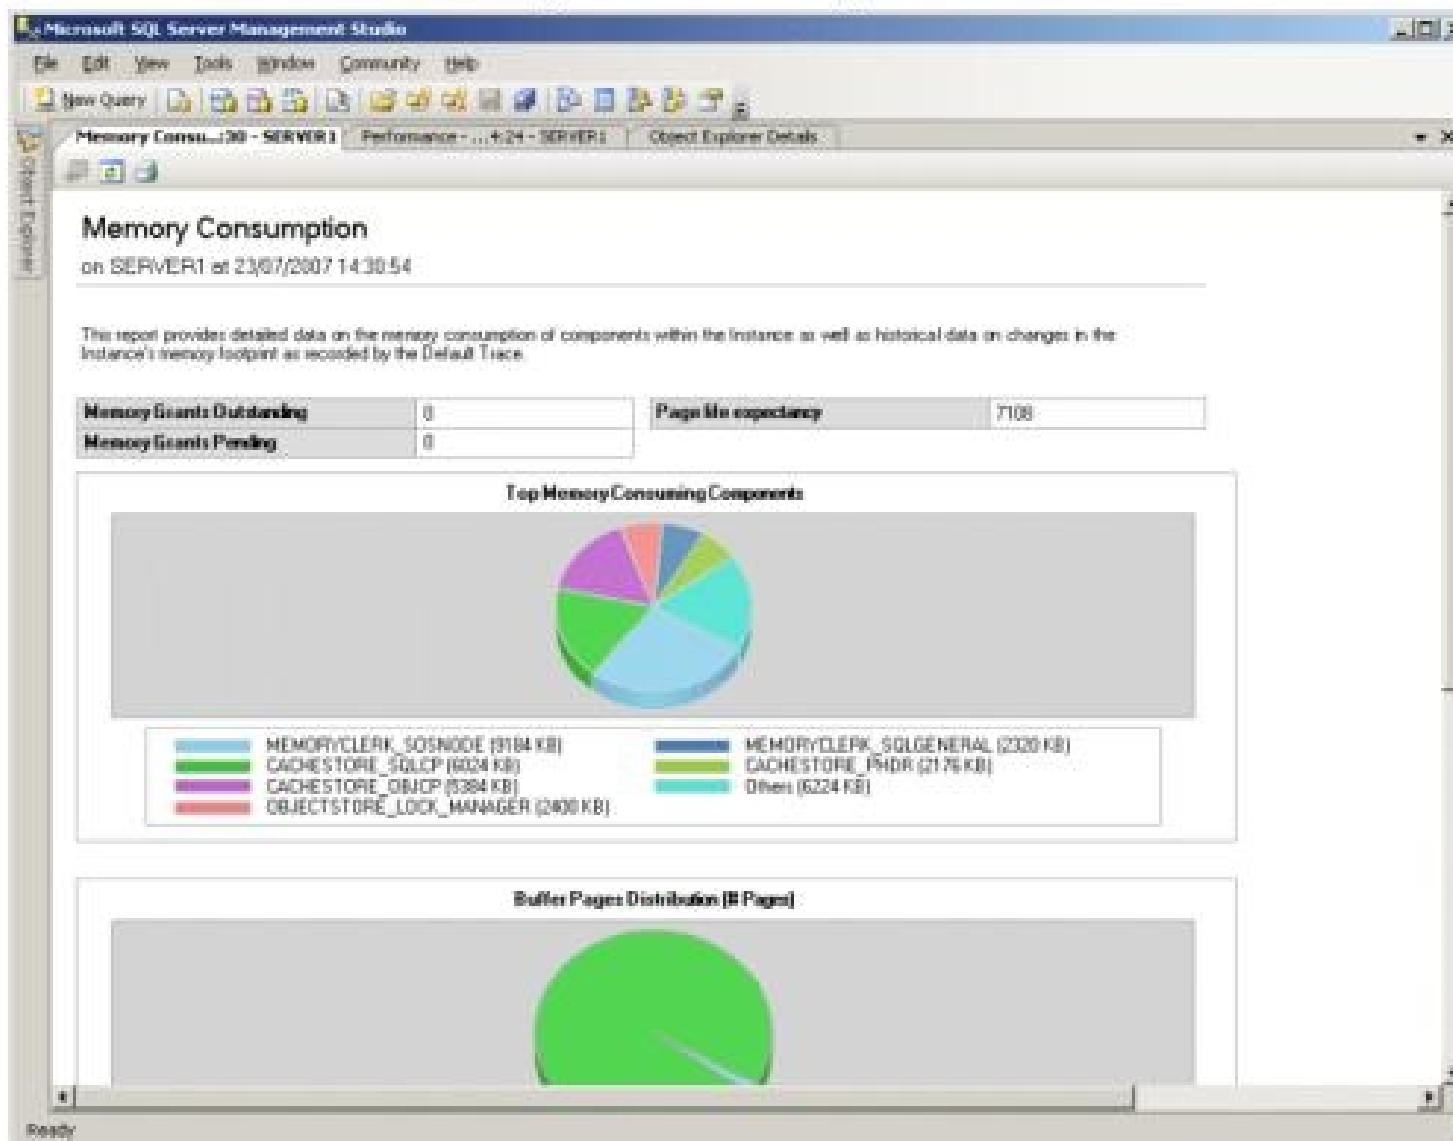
Microsoft SQL Server Management Studio

File Edit View Tools Window Community Help

New Query

Memory Consu...:30 - SERVER1 | Performance - ...4:24 - SERVER1 | Object Explorer Details

Object Explorer

Memory Consumption

on SERVER1 at 23/07/2007 14:30:54

This report provides detailed data on the memory consumption of components within the Instance as well as historical data on changes in the Instance's memory footprint as recorded by the Default Trace.

| Memory Grants Outstanding | 0 |
|---|---|
| Memory Grants Pending | 0 |

| Page life expectancy | 7108 |
|---|---|

Top Memory Consuming Components

MEMORYCLERK_SOSNODE (9184 KB)
CACHESTORE_SQLCP (6024 KB)
CACHESTORE_OBJCP (5384 KB)
OBJECTSTORE_LOCK_MANAGER (2400 KB)
MEMORYCLERK_SQLGENERAL (2320 KB)
CACHESTORE_PHDR (2176 KB)
Others (6224 KB)

Buffer Pages Distribution (# Pages)

Ready